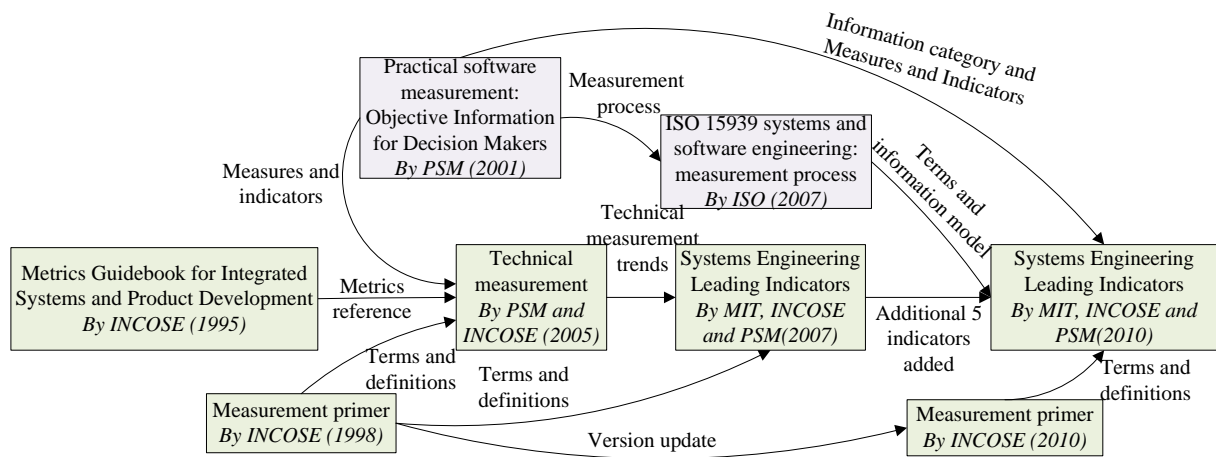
Practical software measurement: Objective Information for Decision Makers
By PSM (2001)

Information category and Measures and Indicators

Measurement process

ISO 15939 systems and software engineering: measurement process
By ISO (2007)

Terms and information model

Measures and indicators

Technical measurement trends

Metrics Guidebook for Integrated Systems and Product Development
By INCOSE (1995)

Metrics reference

Technical measurement
By PSM and INCOSE (2005)

Systems Engineering Leading Indicators
By MIT, INCOSE and PSM(2007)

Additional 5 indicators added

Systems Engineering Leading Indicators
By MIT, INCOSE and PSM(2010)

Terms and definitions

Terms and definitions

Measurement primer
By INCOSE (1998)

Version update

Measurement primer
By INCOSE (2010)

Terms and definitions